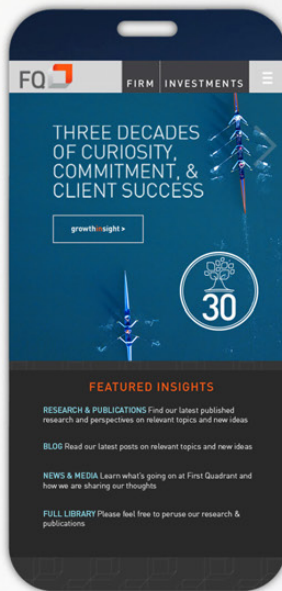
FQ

FIRM | INVESTMENTS

THREE DECADES OF CURIOSITY, COMMITMENT, & CLIENT SUCCESS

growth insight >

30

FEATURED INSIGHTS

RESEARCH & PUBLICATIONS Find our latest published research and perspectives on relevant topics and new ideas

BLOG Read our latest posts on relevant topics and new ideas

NEWS & MEDIA Learn what's going on at First Quadrant and how we are sharing our thoughts

FULL LIBRARY Please feel free to peruse our research & publications